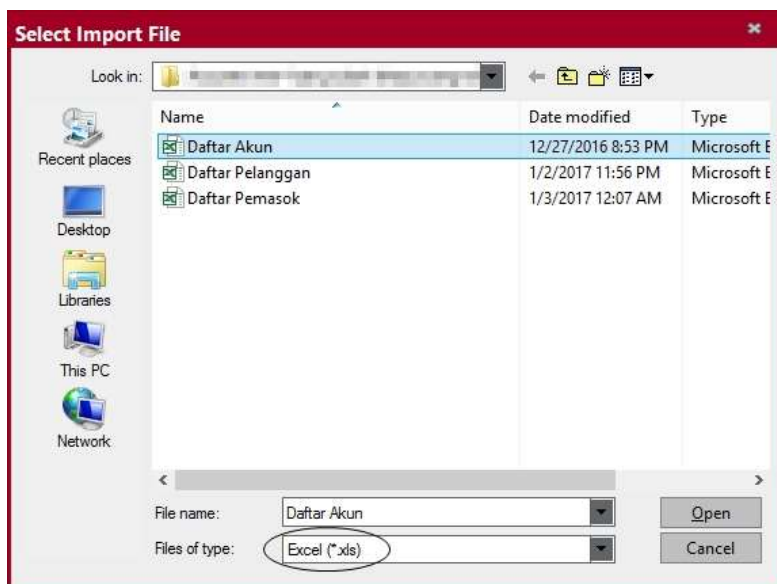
Select Import File

Look in: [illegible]

Recent places

Desktop

Libraries

This PC

Network

| Name | Date modified | Type |
|---|---|---|
| Daftar Akun | 12/27/2016 8:53 PM | Microsoft E |
| Daftar Pelanggan | 1/2/2017 11:56 PM | Microsoft E |
| Daftar Pemasok | 1/3/2017 12:07 AM | Microsoft E |

File name: Daftar Akun

Files of type: Excel (*.xls)

Open

Cancel